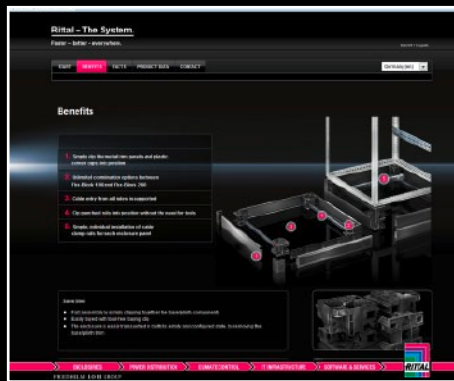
Rittal – The System.

Faster – better – everywhere.

START BENEFITS FACTS PRODUCT DATA CONTACT

Germany (en)

Benefits

1. Simply clip the metal trim panels and plastic corner caps into position
2. Unlimited combination options between Flex-Block 100 and Flex-Block 200
3. Cable entry from all sides is supported
4. Clip punched rails into position without the need for tools
5. Simple, individual installation of cable clamp rails for each enclosure panel

1
2
3
4
5

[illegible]

ENCLOSURES POWER DISTRIBUTION CLIMATE CONTROL IT INFRASTRUCTURE SOFTWARE & SERVICES

RITTAL

FRIEDHELM LOH GROUP